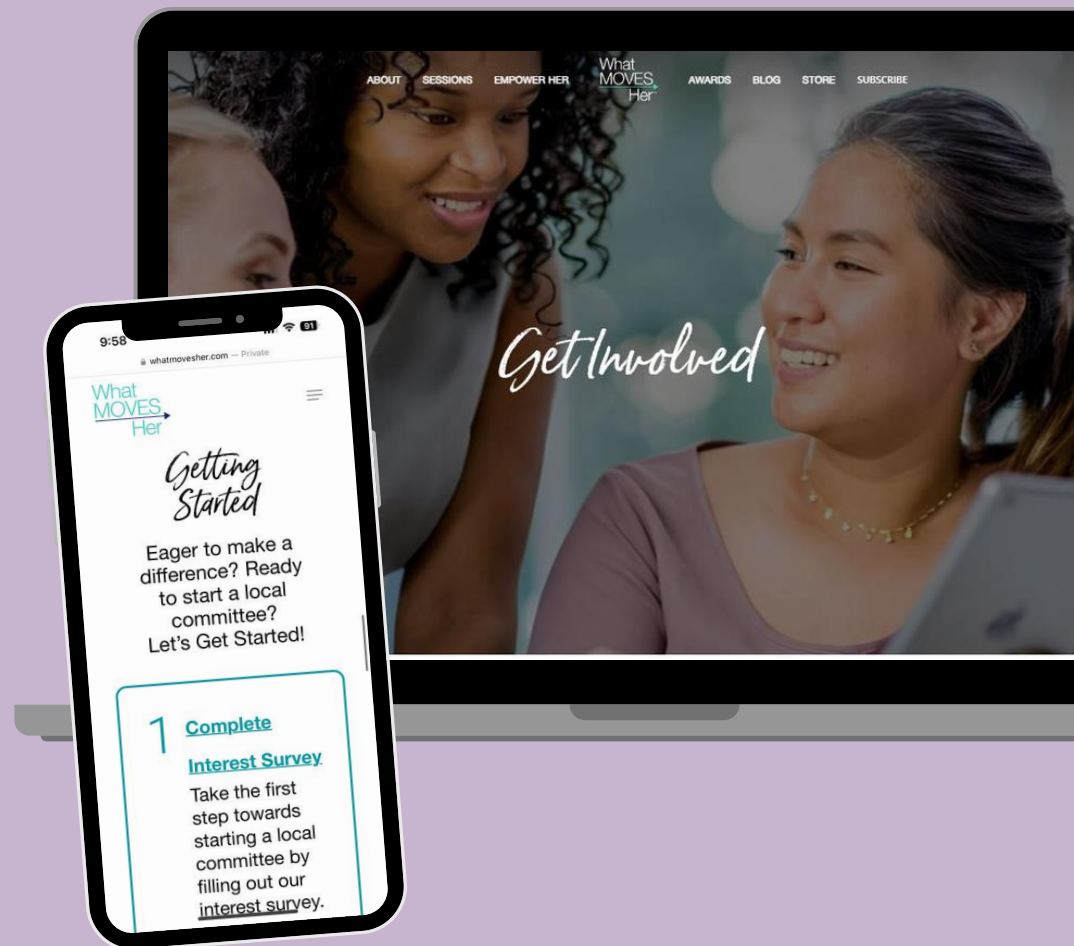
ABOUT SESSIONS EMPOWER HER What MOVES Her AWARDS BLOG STORE SUBSCRIBE

Get Involved

9:58

91

whatmovesher.com — Private

What MOVES Her

Getting Started

Eager to make a difference? Ready to start a local committee? Let's Get Started!

1 Complete Interest Survey

Take the first step towards starting a local committee by filling out our interest survey.